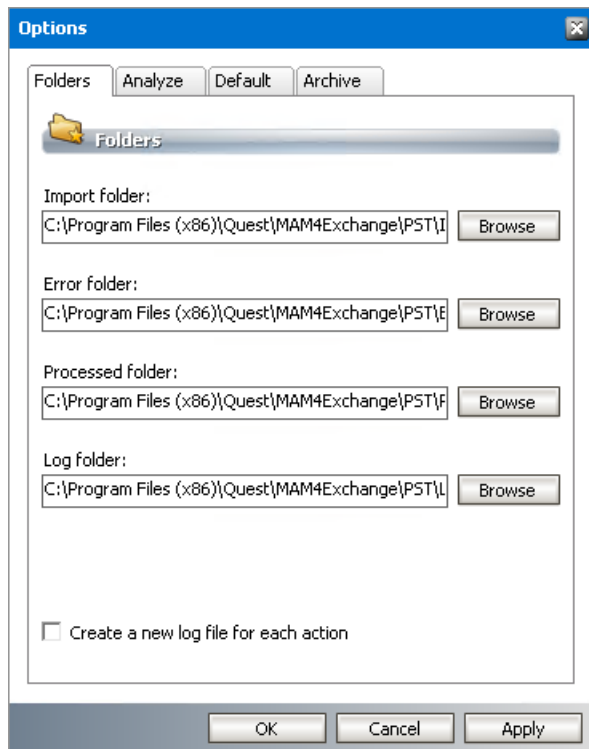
Options

Folders | Analyze | Default | Archive

Folders

Import folder:
C:\Program Files (x86)\Quest\MAM4Exchange\PST\I
Browse

Error folder:
C:\Program Files (x86)\Quest\MAM4Exchange\PST\E
Browse

Processed folder:
C:\Program Files (x86)\Quest\MAM4Exchange\PST\F
Browse

Log folder:
C:\Program Files (x86)\Quest\MAM4Exchange\PST\L
Browse

Create a new log file for each action

OK
Cancel
Apply